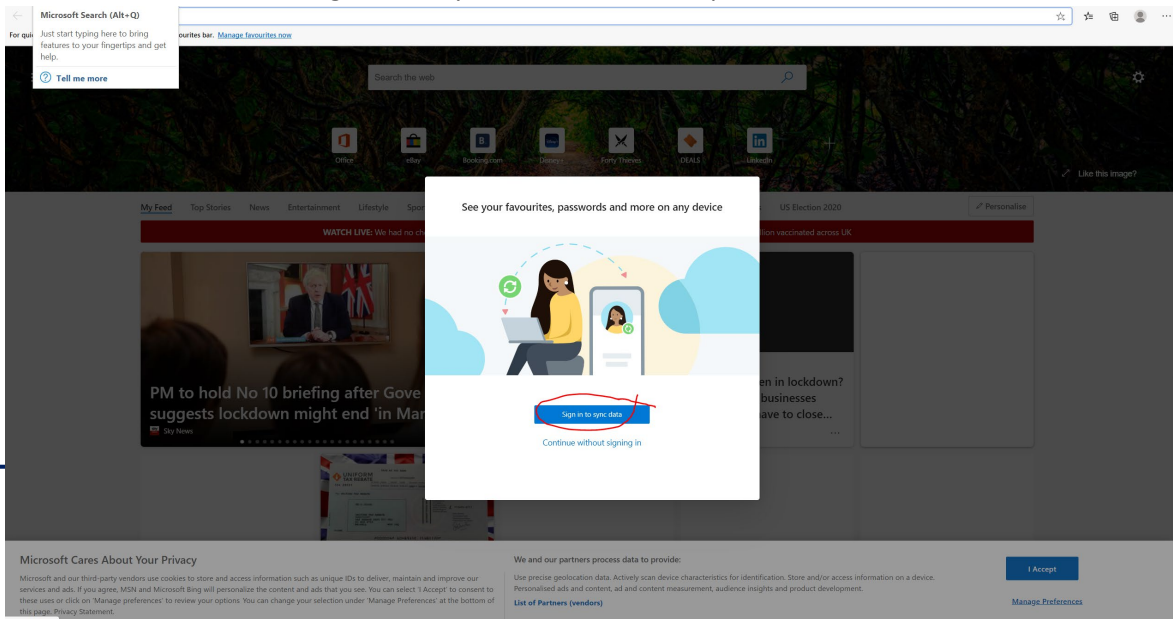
Microsoft Search (Alt+Q)
Just start typing here to bring features to your fingertips and get help.
Tell me more

For qui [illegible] ourites bar. Manage favourites now

Search this web

Office
eBay
Booking.com
Disney+
Forty Thieves
DEALS
LinkedIn

Like this image?

My Feed Top Stories News Entertainment Lifestyle Spo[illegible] US Election 2020

Personalise

WATCH LIVE: We had no ch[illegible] lion vaccinated across UK

PM to hold No 10 briefing after Gove suggests lockdown might end 'in Mar
Sky News

en in lockdown? businesses ave to close...

See your favourites, passwords and more on any device

Sign in to sync data

Continue without signing in

Microsoft Cares About Your Privacy

Microsoft and our third-party vendors use cookies to store and access information such as unique IDs to deliver, maintain and improve our services and ads. If you agree, MSN and Microsoft Bing will personalize the content and ads that you see. You can select 'I Accept' to consent to these uses or click on 'Manage preferences' to review your options. You can change your selection under 'Manage Preferences' at the bottom of this page. Privacy Statement.

We and our partners process data to provide:

Use precise geolocation data. Actively scan device characteristics for identification. Store and/or access information on a device. Personalised ads and content, ad and content measurement, audience insights and product development.

List of Partners (vendors)

I Accept

Manage Preferences